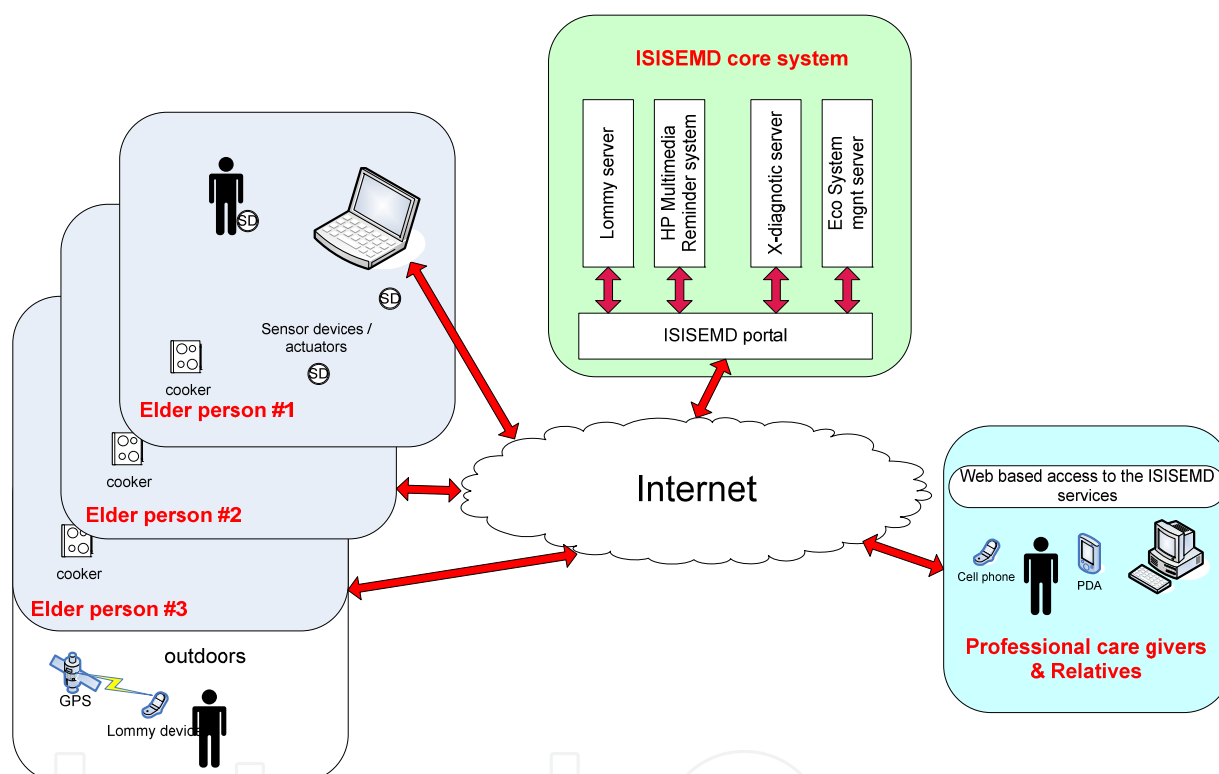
ISISEMD core system

Lommy server

HP Multimedia Reminder system

X-diagnotic server

Eco System mgnt server

ISISEMD portal

SD

SD

Sensor devices / actuators

SD

cooker

Elder person #1

cooker

Elder person #2

cooker

Elder person #3

outdoors

GPS

Lommy device

Internet

Web based access to the ISISEMD services

Cell phone

PDA

Professional care givers & Relatives